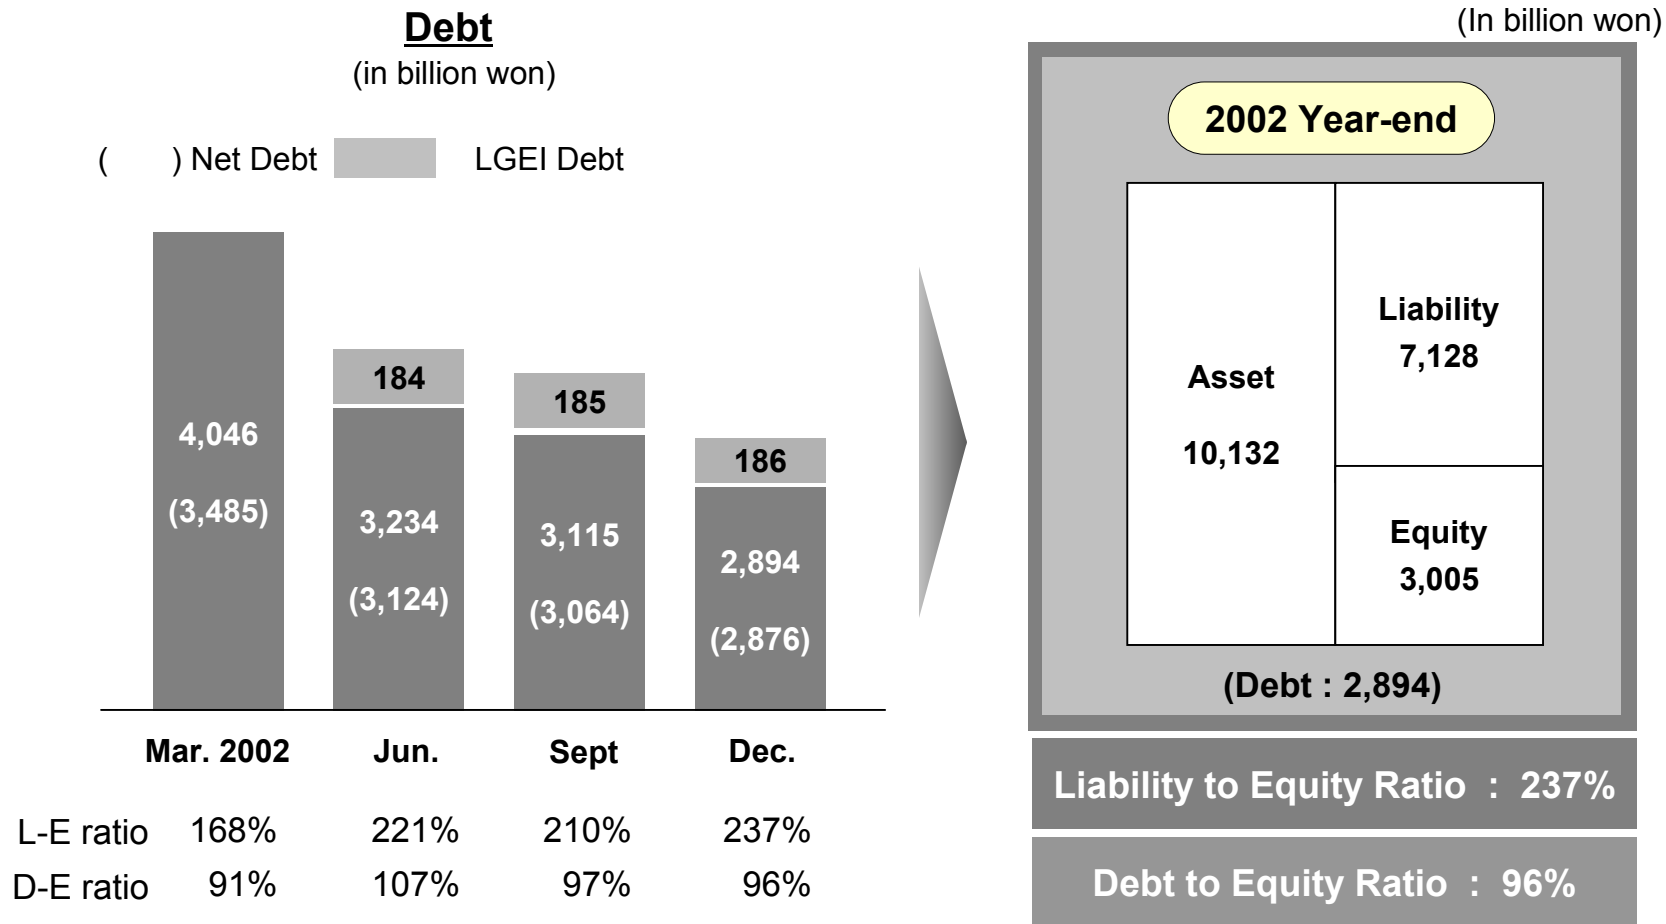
Debt
(in billion won)

( ) Net Debt LGEI Debt

4,046
(3,485)

184
3,234
(3,124)

185
3,115
(3,064)

186
2,894
(2,876)

Mar. 2002 Jun. Sept Dec.

| | Mar. 2002 | Jun. | Sept | Dec. |
|---|---|---|---|---|
| L-E ratio | 168% | 221% | 210% | 237% |
| D-E ratio | 91% | 107% | 97% | 96% |

(In billion won)

2002 Year-end

Asset
10,132

Liability
7,128

Equity
3,005

(Debt : 2,894)

Liability to Equity Ratio : 237%

Debt to Equity Ratio : 96%